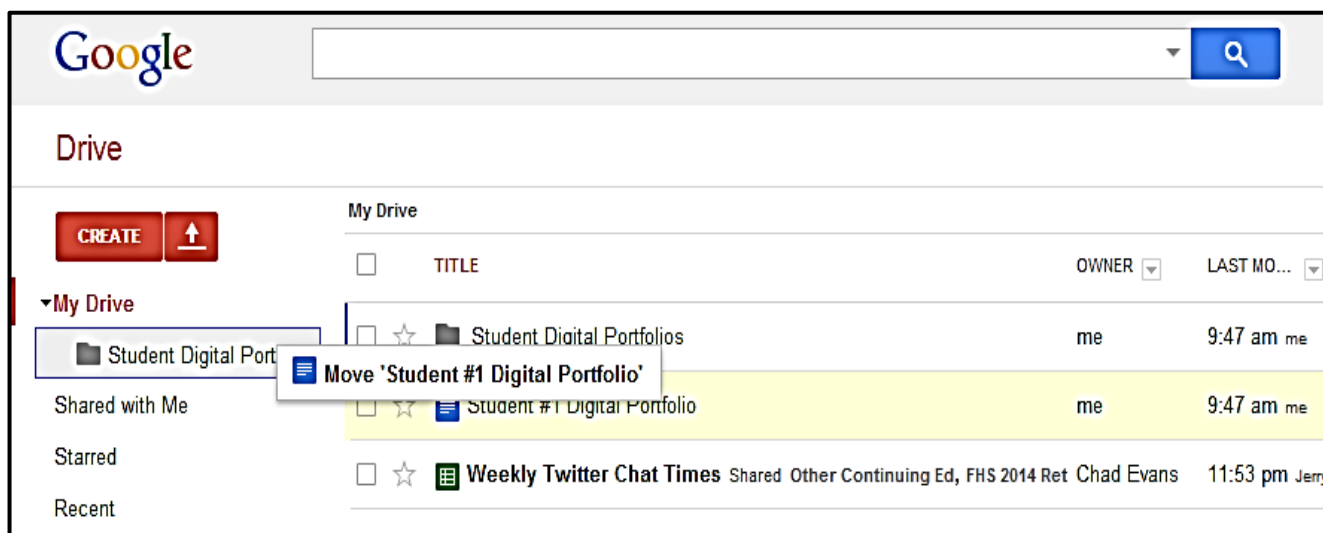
Google

Drive

CREATE

My Drive

My Drive

Student Digital Port

Shared with Me

Starred

Recent

| | TITLE | OWNER | LAST MO... |
|---|---|---|---|
| | Student Digital Portfolios | me | 9:47 am me |
| | Student #1 Digital Portfolio | me | 9:47 am me |
| | Weekly Twitter Chat Times Shared Other Continuing Ed, FHS 2014 Ret | Chad Evans | 11:53 pm Jerr |

Move 'Student #1 Digital Portfolio'